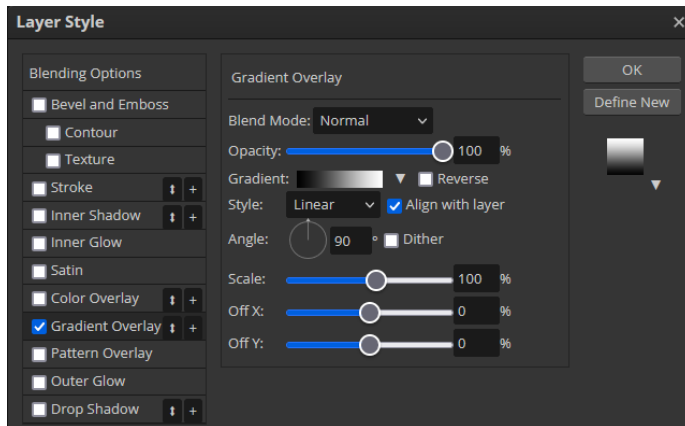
Layer Style
×
Blending Options
Bevel and Emboss
Contour
Texture
Stroke ↕ +
Inner Shadow ↕ +
Inner Glow
Satin
Color Overlay ↕ +
Gradient Overlay ↕ +
Pattern Overlay
Outer Glow
Drop Shadow ↕ +

Gradient Overlay
Blend Mode: Normal
Opacity: 100 %
Gradient: Reverse
Style: Linear Align with layer
Angle: 90 ° Dither
Scale: 100 %
Off X: 0 %
Off Y: 0 %

OK
Define New